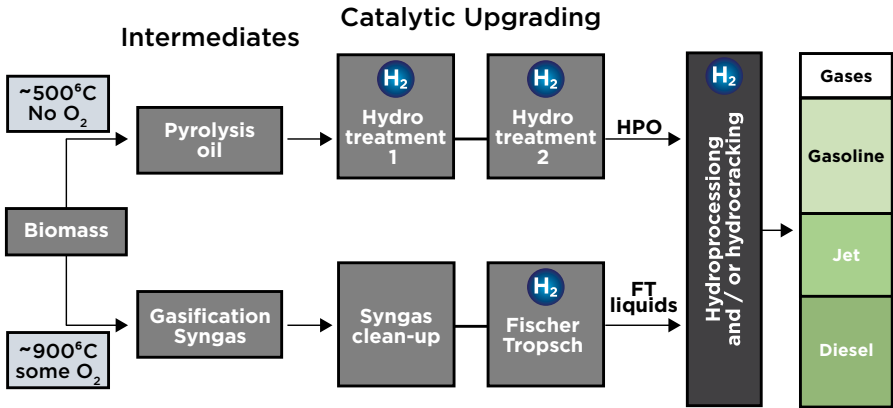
Catalytic Upgrading

Intermediates

~500⁶C No $O_2$

Pyrolysis oil

$H_2$ Hydro treatment 1

$H_2$ Hydro treatment 2

HPO

$H_2$ Hydroprocessiong and / or hydrocracking

Gases

Gasoline

Jet

Diesel

Biomass

Gasification Syngas

Syngas clean-up

$H_2$ Fischer Tropsch

FT liquids

~900⁶C some $O_2$